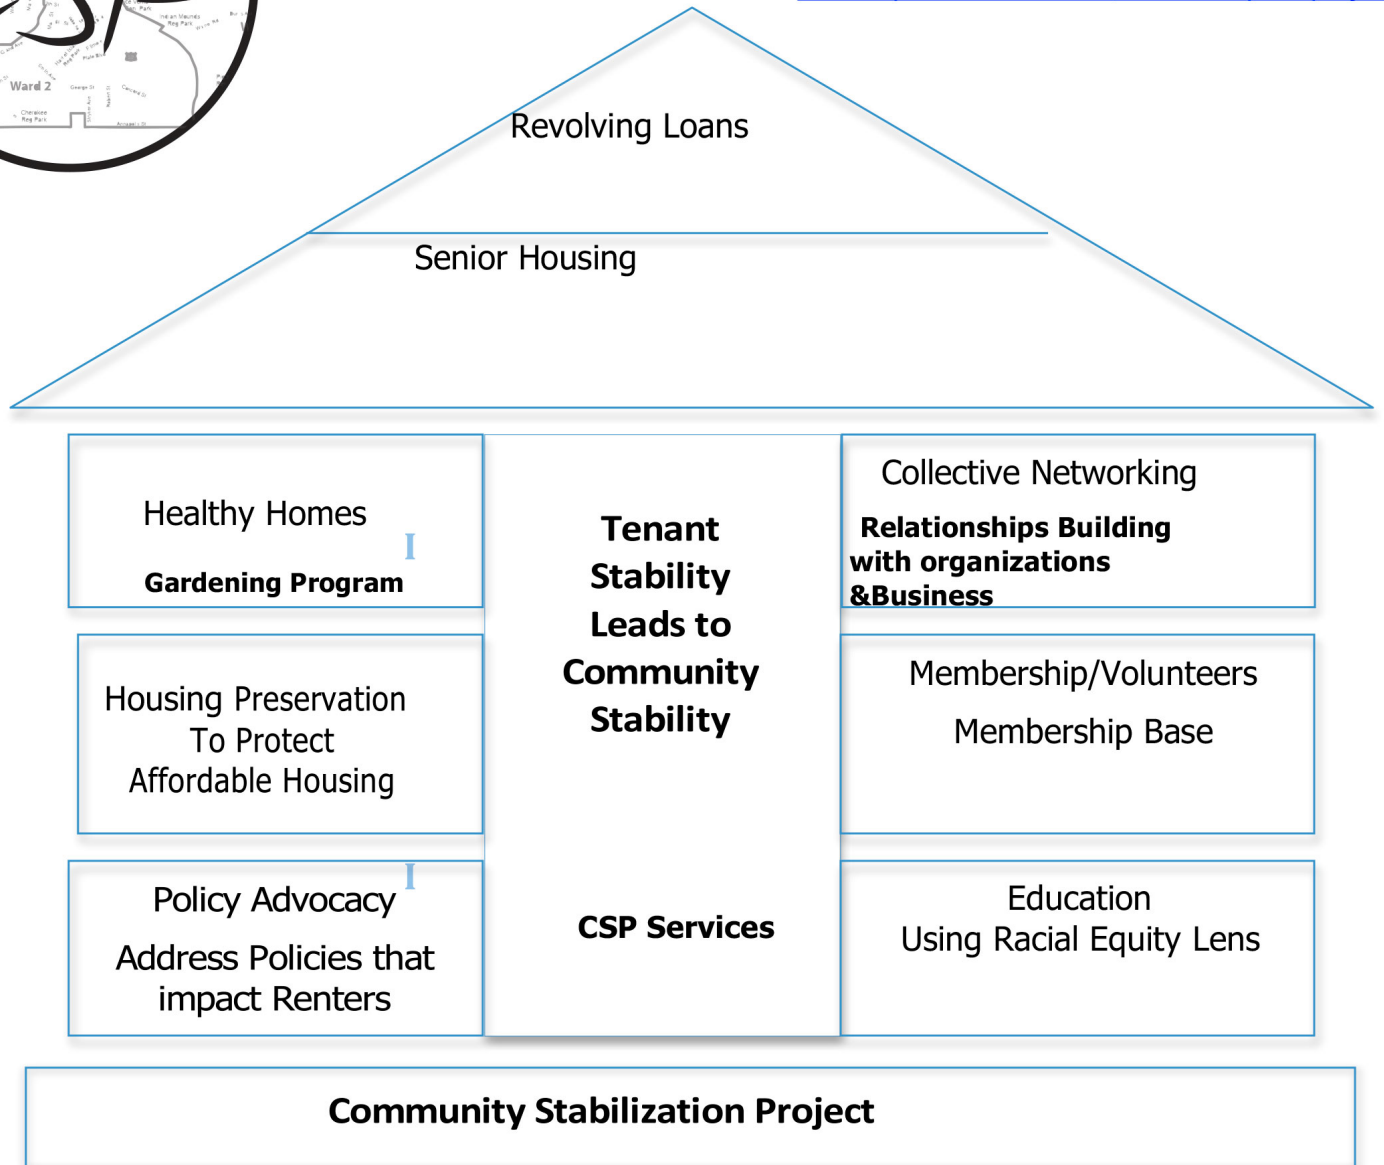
Ward 2

Revolving Loans

Senior Housing

Healthy Homes

Gardening Program

Tenant Stability Leads to Community Stability

Collective Networking

Relationships Building with organizations &Business

Housing Preservation To Protect Affordable Housing

Membership/Volunteers

Membership Base

Policy Advocacy

Address Policies that impact Renters

CSP Services

Education Using Racial Equity Lens

Community Stabilization Project